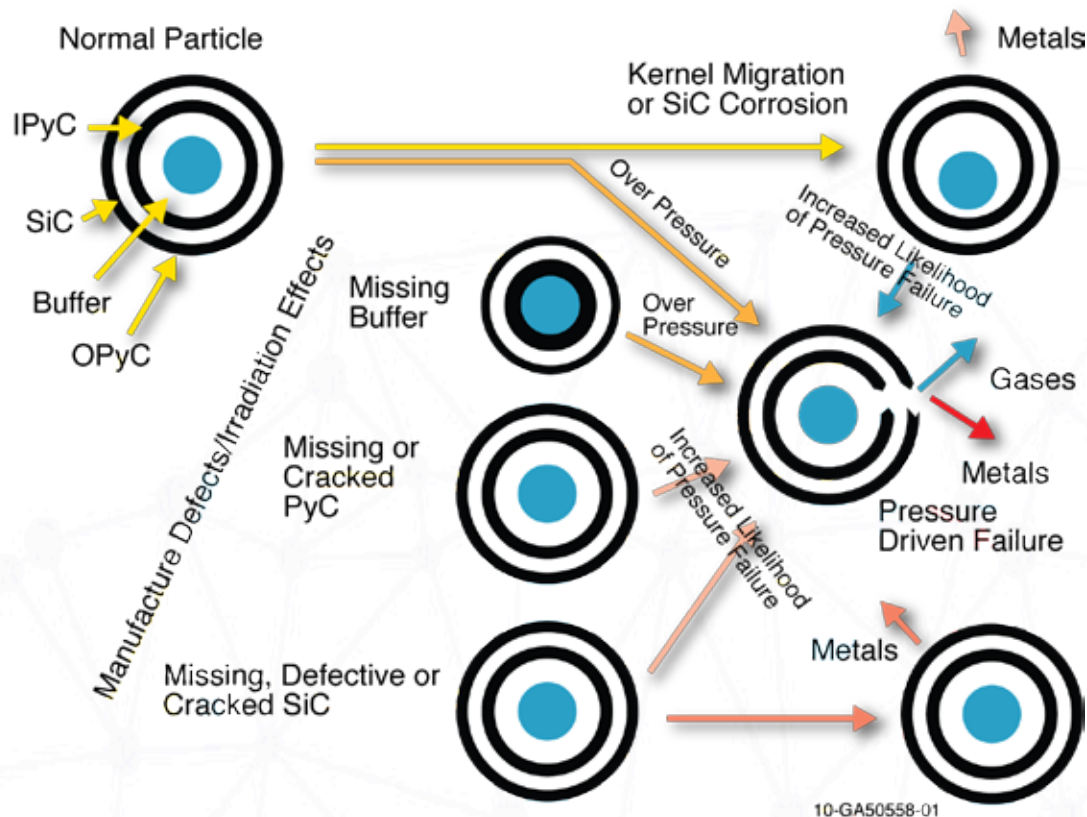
Normal Particle

IPyC

SiC

Buffer

OPyC

Metals

Kernel Migration or SiC Corrosion

Over Pressure

Increased Likelihood of Pressure Failure

Manufacture Defects/Irradiation Effects

Missing Buffer

Over Pressure

Gases

Metals

Pressure Driven Failure

Missing or Cracked PyC

Increased Likelihood of Pressure Failure

Missing, Defective or Cracked SiC

Metals

10-GA50558-01